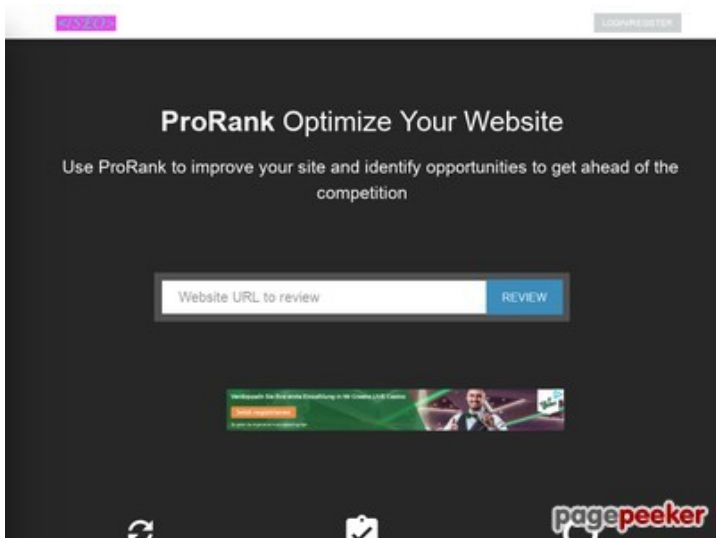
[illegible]

LOGIN/REGISTER

**ProRank** Optimize Your Website

Use ProRank to improve your site and identify opportunities to get ahead of the competition

Website URL to review

REVIEW

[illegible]

Jetzt registrieren

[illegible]

pagepeeker